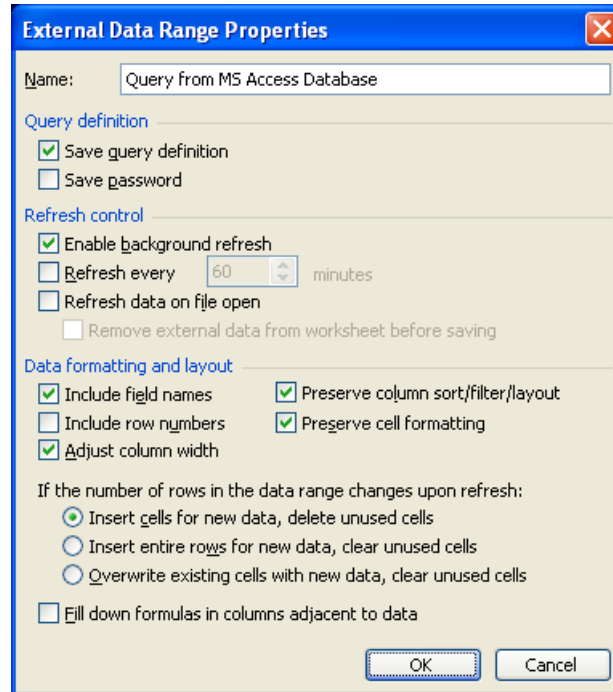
External Data Range Properties

Name: Query from MS Access Database

Query definition

Save query definition

Save password

Refresh control

Enable background refresh

Refresh every 60 minutes

Refresh data on file open

Remove external data from worksheet before saving

Data formatting and layout

Include field names

Preserve column sort/filter/layout

Include row numbers

Preserve cell formatting

Adjust column width

If the number of rows in the data range changes upon refresh:

Insert cells for new data, delete unused cells

Insert entire rows for new data, clear unused cells

Overwrite existing cells with new data, clear unused cells

Fill down formulas in columns adjacent to data

OK

Cancel